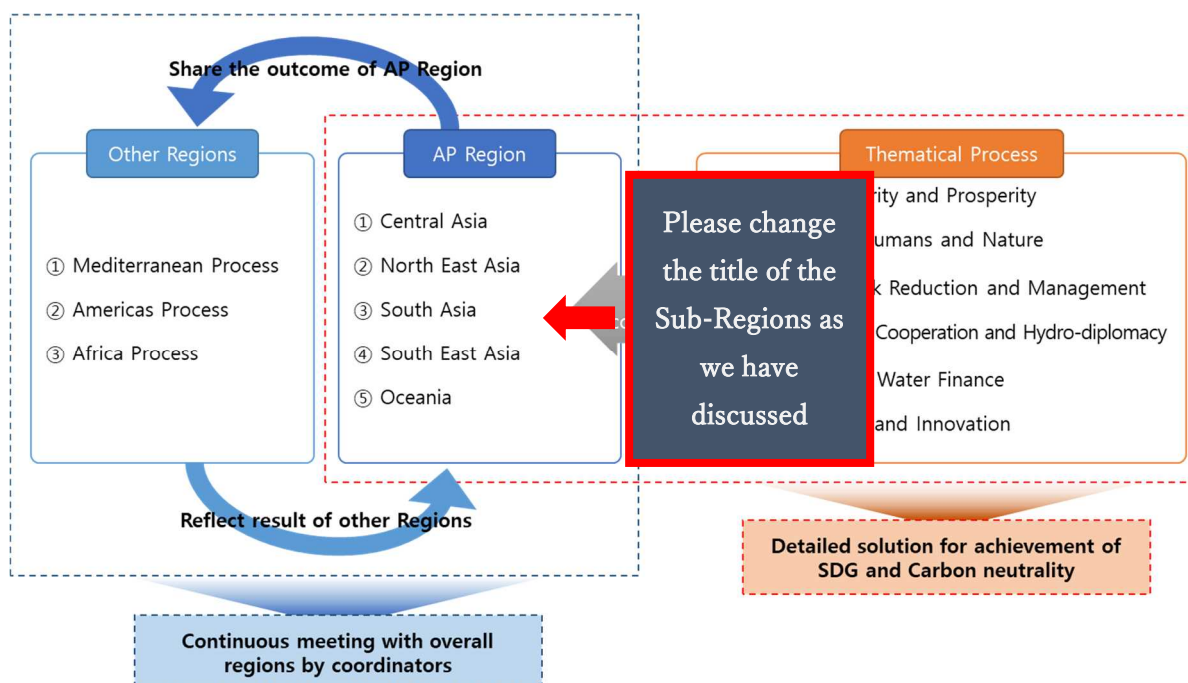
Share the outcome of AP Region

Other Regions

① Mediterranean Process
② Americas Process
③ Africa Process

AP Region

① Central Asia
② North East Asia
③ South Asia
④ South East Asia
⑤ Oceania

Please change the title of the Sub-Regions as we have discussed

Thematical Process

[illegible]rity and Prosperity
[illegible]umans and Nature
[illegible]k Reduction and Management
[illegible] Cooperation and Hydro-diplomacy
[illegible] Water Finance
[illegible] and Innovation

Reflect result of other Regions

Detailed solution for achievement of SDG and Carbon neutrality

Continuous meeting with overall regions by coordinators